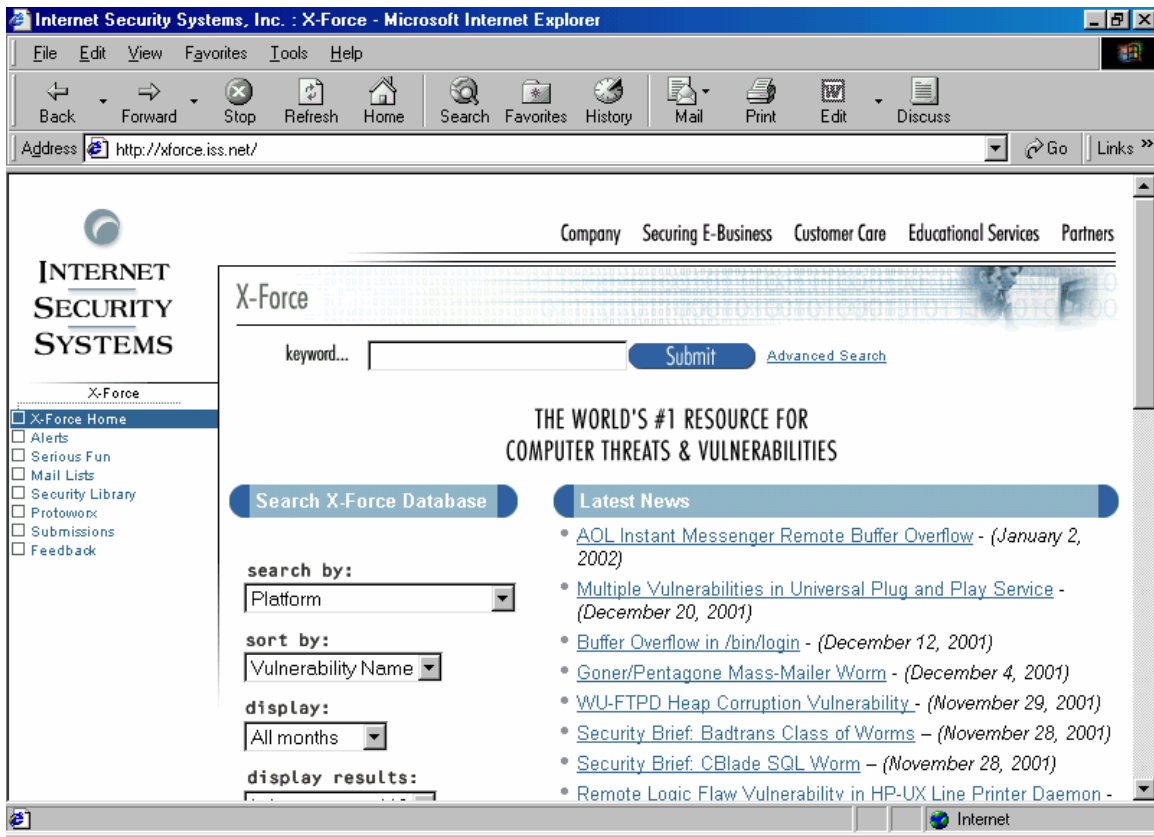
Internet Security Systems, Inc. : X-Force - Microsoft Internet Explorer

File Edit View Favorites Tools Help

Back Forward Stop Refresh Home Search Favorites History Mail Print Edit Discuss

Address http://xforce.iss.net/ Go Links

INTERNET SECURITY SYSTEMS

Company Securing E-Business Customer Care Educational Services Partners

X-Force

keyword... Submit Advanced Search

X-Force
X-Force Home
Alerts
Serious Fun
Mail Lists
Security Library
Protoworx
Submissions
Feedback

THE WORLD'S #1 RESOURCE FOR COMPUTER THREATS & VULNERABILITIES

Search X-Force Database

search by:
Platform

sort by:
Vulnerability Name

display:
All months

display results:
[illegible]

Latest News

AOL Instant Messenger Remote Buffer Overflow - (January 2, 2002)

Multiple Vulnerabilities in Universal Plug and Play Service - (December 20, 2001)

Buffer Overflow in /bin/login - (December 12, 2001)

Goner/Pentagone Mass-Mailer Worm - (December 4, 2001)

WU-FTPD Heap Corruption Vulnerability - (November 29, 2001)

Security Brief: Badtrans Class of Worms – (November 28, 2001)

Security Brief: CBlade SQL Worm – (November 28, 2001)

Remote Logic Flaw Vulnerability in HP-UX Line Printer Daemon -

Internet